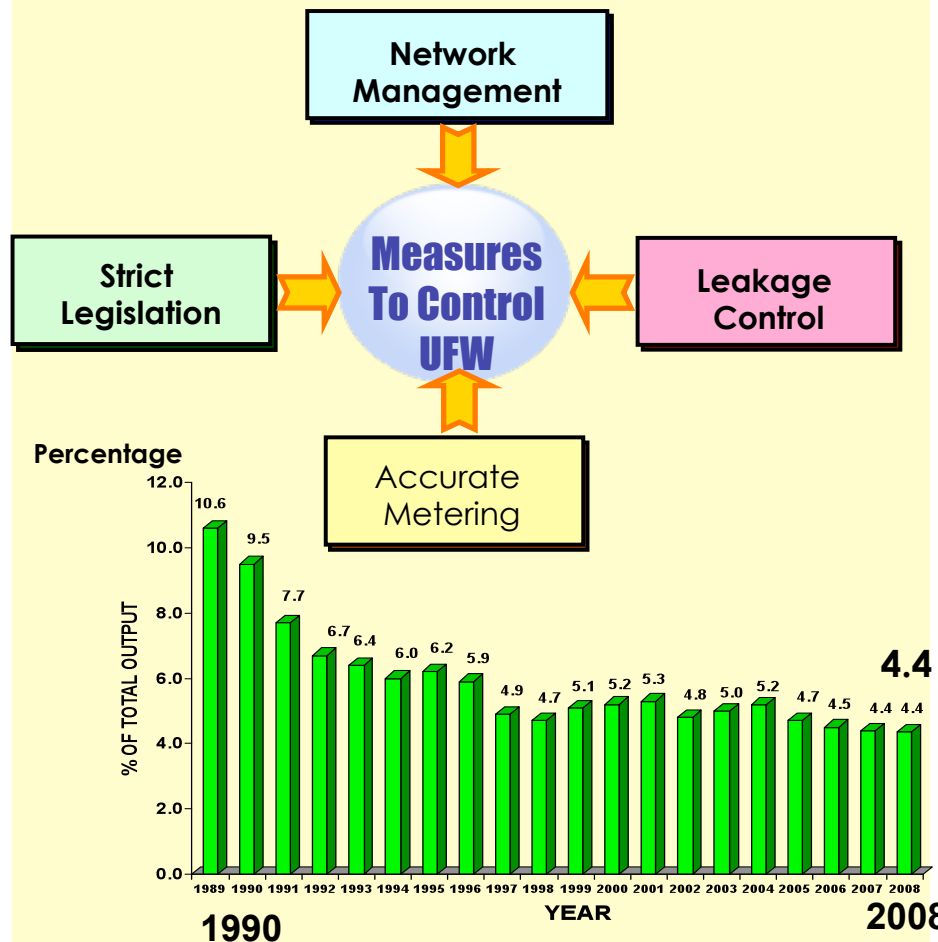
Network Management

Strict Legislation

Measures To Control UFW

Leakage Control

Accurate Metering

Percentage

| YEAR | % OF TOTAL OUTPUT |
|---|---|
| 1989 | 10.6 |
| 1990 | 9.5 |
| 1991 | 7.7 |
| 1992 | 6.7 |
| 1993 | 6.4 |
| 1994 | 6.0 |
| 1995 | 6.2 |
| 1996 | 5.9 |
| 1997 | 4.9 |
| 1998 | 4.7 |
| 1999 | 5.1 |
| 2000 | 5.2 |
| 2001 | 5.3 |
| 2002 | 4.8 |
| 2003 | 5.0 |
| 2004 | 5.2 |
| 2005 | 4.7 |
| 2006 | 4.5 |
| 2007 | 4.4 |
| 2008 | 4.4 |

12.0
10.0
8.0
6.0
4.0
2.0
0.0

4.4

1990

2008